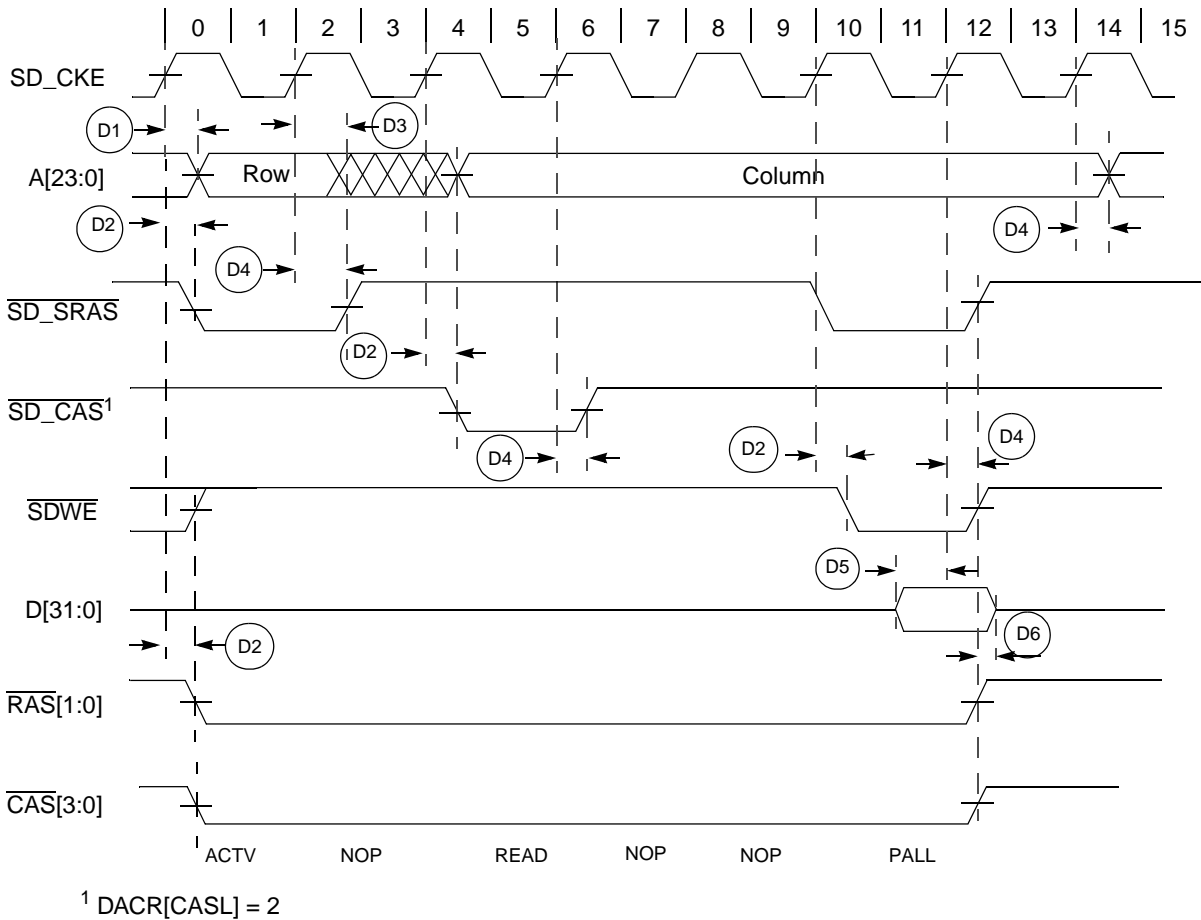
0 1 2 3 4 5 6 7 8 9 10 11 12 13 14 15

SD_CKE

D1

D3

A[23:0]

Row

Column

D2

D4

D4

$\overline{SD\_SRAS}$

D2

$\overline{SD\_CAS}^1$

D4

D2

D4

$\overline{SDWE}$

D5

D[31:0]

D2

D6

$\overline{RAS}[1:0]$

$\overline{CAS}[3:0]$

ACTV NOP READ NOP NOP PALL

$^1$ DACR[CASL] = 2